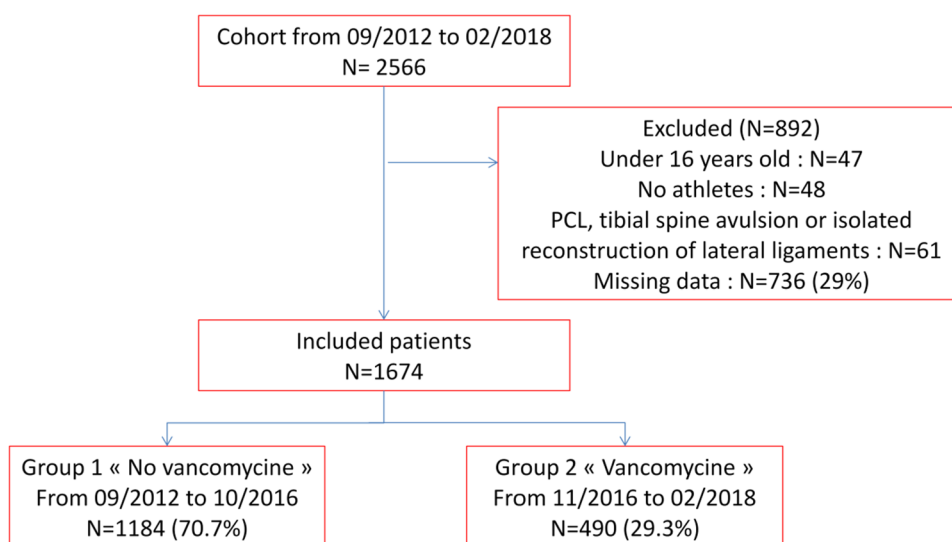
Cohort from 09/2012 to 02/2018
N= 2566

Excluded (N=892)
Under 16 years old : N=47
No athletes : N=48
PCL, tibial spine avulsion or isolated reconstruction of lateral ligaments : N=61
Missing data : N=736 (29%)

Included patients
N=1674

Group 1 « No vancomycine »
From 09/2012 to 10/2016
N=1184 (70.7%)

Group 2 « Vancomycine »
From 11/2016 to 02/2018
N=490 (29.3%)